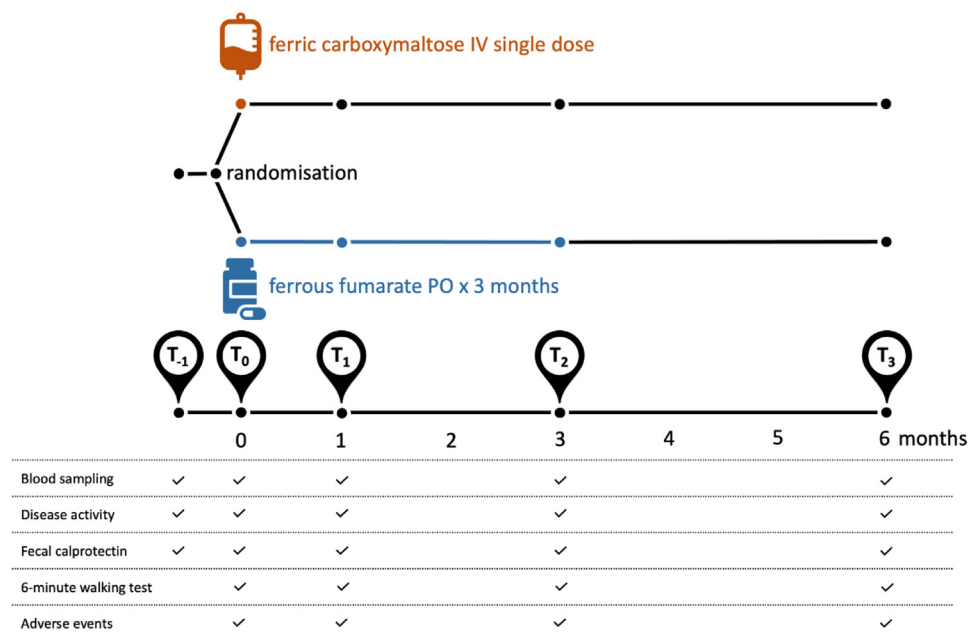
ferric carboxymaltose IV single dose

randomisation

ferrous fumarate PO x 3 months

$T_{-1}$ $T_0$ $T_1$ $T_2$ $T_3$

0 1 2 3 4 5 6 months

| | $T_{-1}$ | 0 | 1 | 3 | 6 |
|---|---|---|---|---|---|
| Blood sampling | ✓ | ✓ | ✓ | ✓ | ✓ |
| Disease activity | ✓ | ✓ | ✓ | ✓ | ✓ |
| Fecal calprotectin | ✓ | ✓ | ✓ | ✓ | ✓ |
| 6-minute walking test | | ✓ | ✓ | ✓ | ✓ |
| Adverse events | | ✓ | ✓ | ✓ | ✓ |